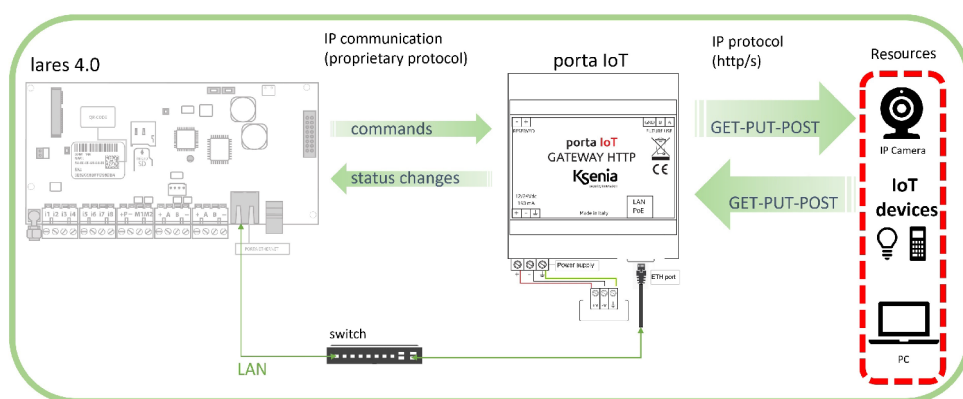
lares 4.0

IP communication
(proprietary protocol)

commands

status changes

porta IoT

porta IoT
GATEWAY HTTP
Ksenia
CE
LAN
PoE
Made in Italy
Power supply
ETH port

IP protocol
(http/s)

GET-PUT-POST

GET-PUT-POST

Resources

IP Camera

IoT
devices

PC

switch

LAN